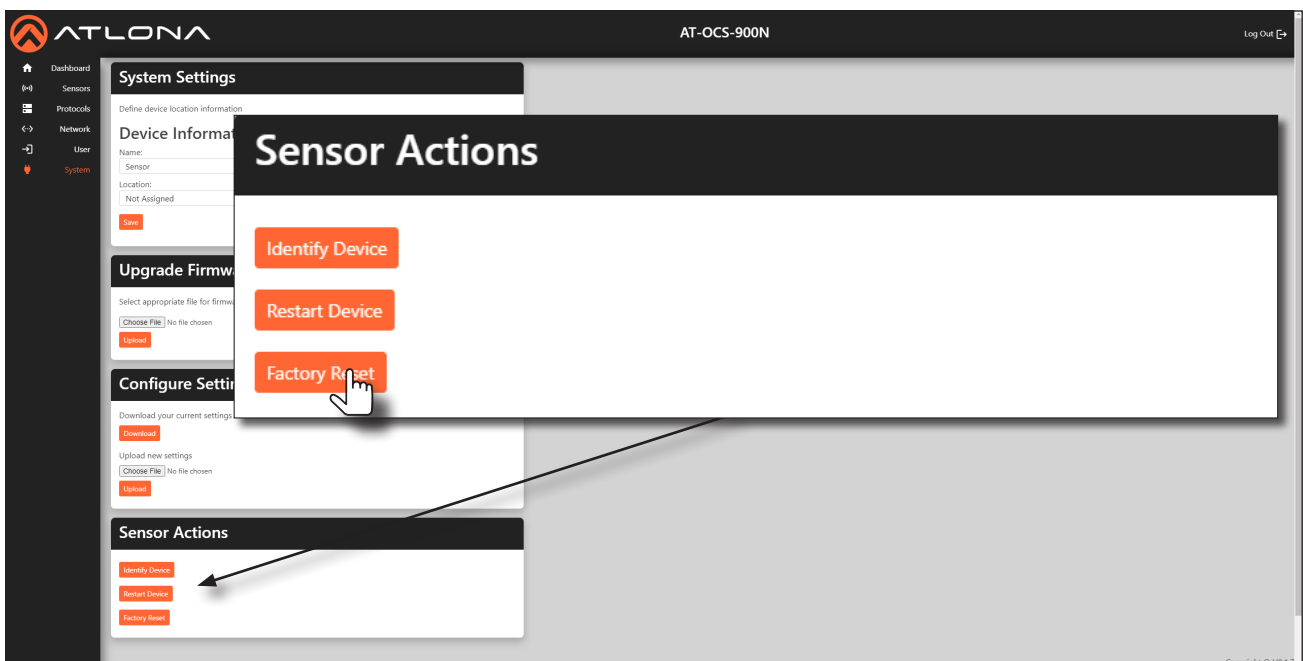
ATLONA

AT-OCS-900N

Log Out

Dashboard
Sensors
Protocols
Network
User
System

System Settings

Define device location information

Device Informat

Name:
Sensor

Location:
Not Assigned

Save

Upgrade Firmwa

Select appropriate file for firmwa

Choose File No file chosen

Upload

Configure Settin

Download your current settings

Download

Upload new settings

Choose File No file chosen

Upload

Sensor Actions

Identify Device

Restart Device

Factory Reset

Sensor Actions

Identify Device

Restart Device

Factory Reset